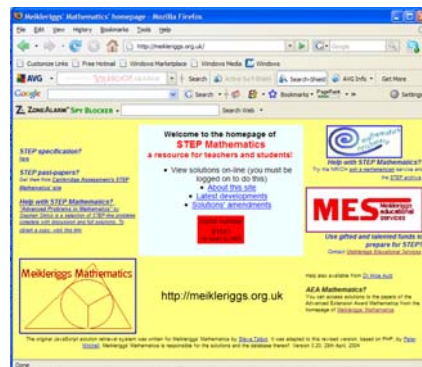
Meikleriggs Mathematics' homepage - Mozilla Firefox

File Edit View History Bookmarks Tools Help

http://meikleriggs.org.uk/

Customize Links Free Hotmail Windows Marketplace Windows Media Windows

AVG Search Active Surf-Shield Search-Shield AVG Info Get More

Google Search Bookmarks PageRank Settings

ZoneAlarm Spy Blocker Search Web

STEP specification?
here

STEP past-papers?
Get them from Cambridge Assessment's STEP Mathematics' site

Help with STEP Mathematics?
"Advanced Problems in Mathematics" by Stephen Siklos is a selection of STEP-like problems complete with discussion and full solutions. To obtain a copy, visit this link

Welcome to the homepage of
STEP Mathematics
a resource for teachers and students!

View solutions on-line (you must be logged on to do this)
About this site
Latest developments
Solutions' amendments

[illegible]

Help with STEP Mathematics?
Try the NRICH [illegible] service and the STEP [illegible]

MES Meikleriggs educational services

Use gifted and talented funds to prepare for STEP!
Contact Meikleriggs Educational Services

Meikleriggs Mathematics

http://meikleriggs.org.uk

Help also available from Dr Alice Auld

AEA Mathematics?
You can access solutions to the papers of the Advanced Extension Award Mathematics from the homepage of Meikleriggs Mathematics

The original JavaScript solution retrieval system was written for Meikleriggs Mathematics by Steve Talbot. It was adapted to this revised version, based on PHP, by Peter Mitchell. Meikleriggs Mathematics is responsible for the solutions and the database thereof. Version 2.20: 20th April, 2004

Done